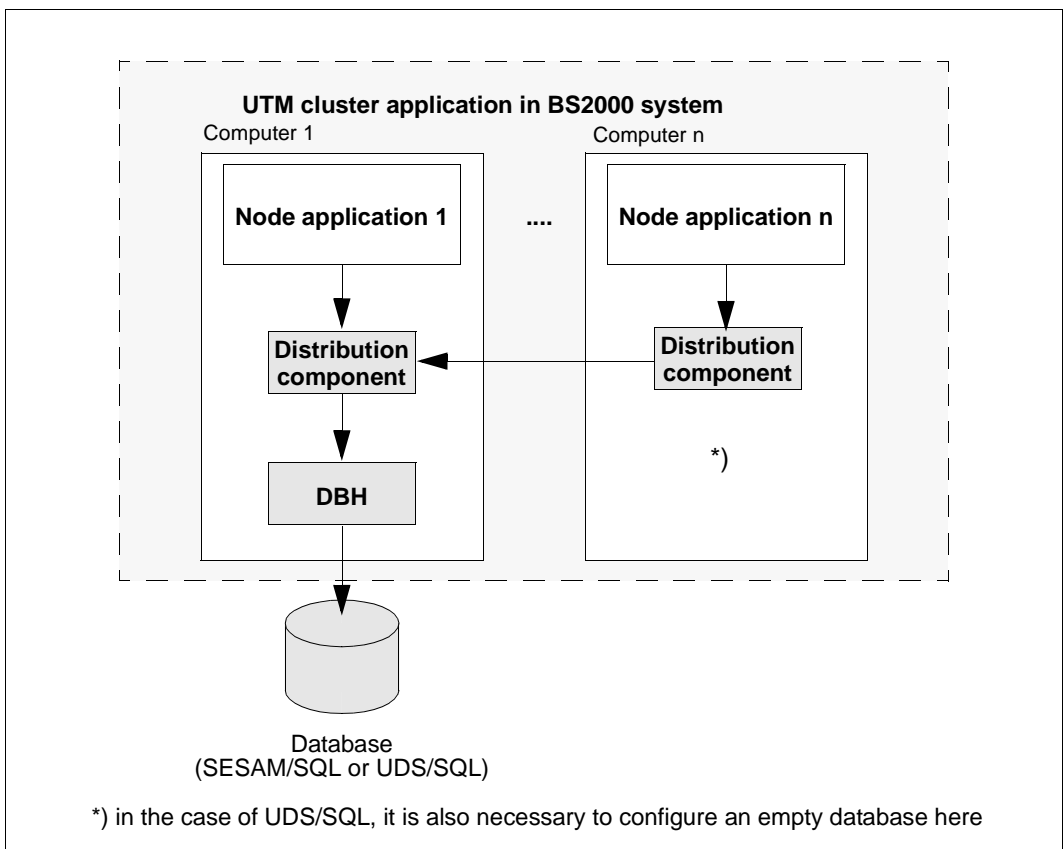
UTM cluster application in BS2000 system

Computer 1

Node application 1

Distribution component

DBH

....

Computer n

Node application n

Distribution component

*)

Database
(SESAM/SQL or UDS/SQL)

*) in the case of UDS/SQL, it is also necessary to configure an empty database here